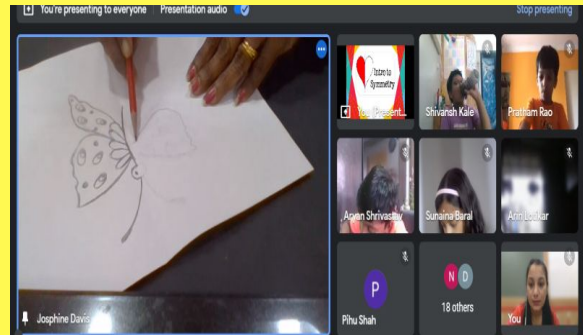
You're presenting to everyone Presentation audio
Stop presenting
Intro to Symmetry
You (Present...
Shivansh Kale
Pratham Rao
Aryan Shrivastav
Sunaina Baral
Arin Lokkar
Josphine Davis
P
Pihu Shah
N D
18 others
You